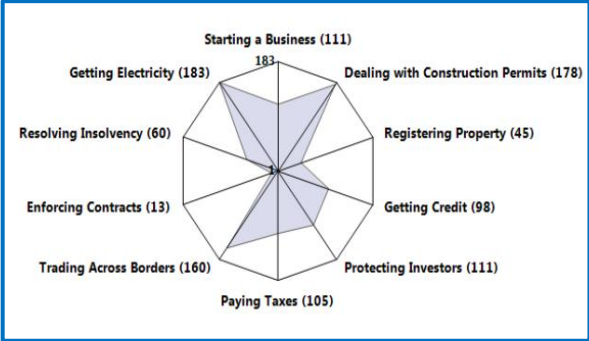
Starting a Business (111)
183
Dealing with Construction Permits (178)
Getting Electricity (183)
Registering Property (45)
Resolving Insolvency (60)
1
Getting Credit (98)
Enforcing Contracts (13)
Trading Across Borders (160)
Protecting Investors (111)
Paying Taxes (105)